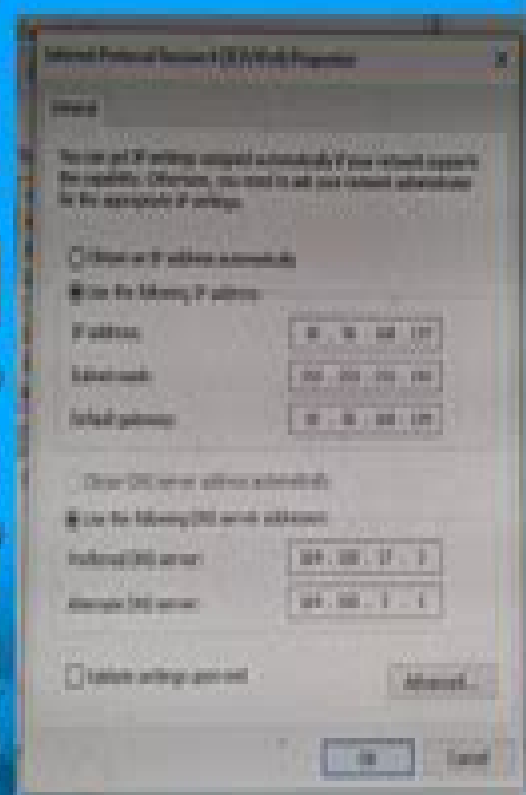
Internet Protocol Version 4 (TCP/IPv4) Properties

General

You can get IP settings assigned automatically if your network supports this capability. Otherwise, you need to ask your network administrator for the appropriate IP settings.

Obtain an IP address automatically

Use the following IP address:

IP address: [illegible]

Subnet mask: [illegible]

Default gateway: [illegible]

Obtain DNS server address automatically

Use the following DNS server addresses:

Preferred DNS server: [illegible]

Alternate DNS server: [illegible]

Validate settings upon exit

Advanced...

OK

Cancel